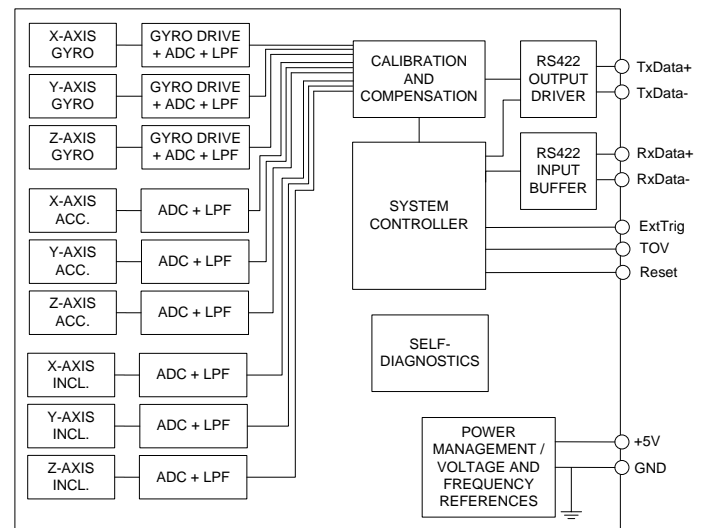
X-AXIS GYRO

GYRO DRIVE + ADC + LPF

Y-AXIS GYRO

GYRO DRIVE + ADC + LPF

Z-AXIS GYRO

GYRO DRIVE + ADC + LPF

X-AXIS ACC.

ADC + LPF

Y-AXIS ACC.

ADC + LPF

Z-AXIS ACC.

ADC + LPF

X-AXIS INCL.

ADC + LPF

Y-AXIS INCL.

ADC + LPF

Z-AXIS INCL.

ADC + LPF

CALIBRATION AND COMPENSATION

RS422 OUTPUT DRIVER

TxData+

TxData-

RS422 INPUT BUFFER

RxData+

RxData-

SYSTEM CONTROLLER

ExtTrig

TOV

Reset

SELF-DIAGNOSTICS

POWER MANAGEMENT / VOLTAGE AND FREQUENCY REFERENCES

+5V

GND